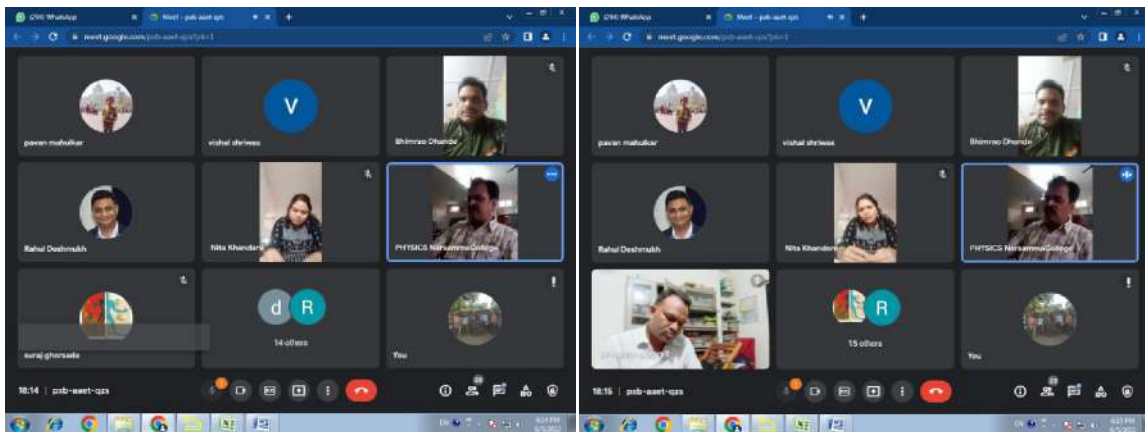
(290) WhatsApp
Meet - psb-aaet-qzs
meet.google.com/psb-aaet-qzs?pli=1
pavan mahulkar
V
vishal shriwas
Bhimrao Dhande
Rahul Deshmukh
Nita Khandare
PHYSICS NarsammaCollege
suraj ghorsade
d
R
14 others
You
18:14 | psb-aaet-qzs

(290) WhatsApp
Meet - psb-aaet-qzs
meet.google.com/psb-aaet-qzs?pli=1
pavan mahulkar
V
vishal shriwas
Bhimrao Dhande
Rahul Deshmukh
Nita Khandare
PHYSICS NarsammaCollege
R
15 others
You
18:15 | psb-aaet-qzs